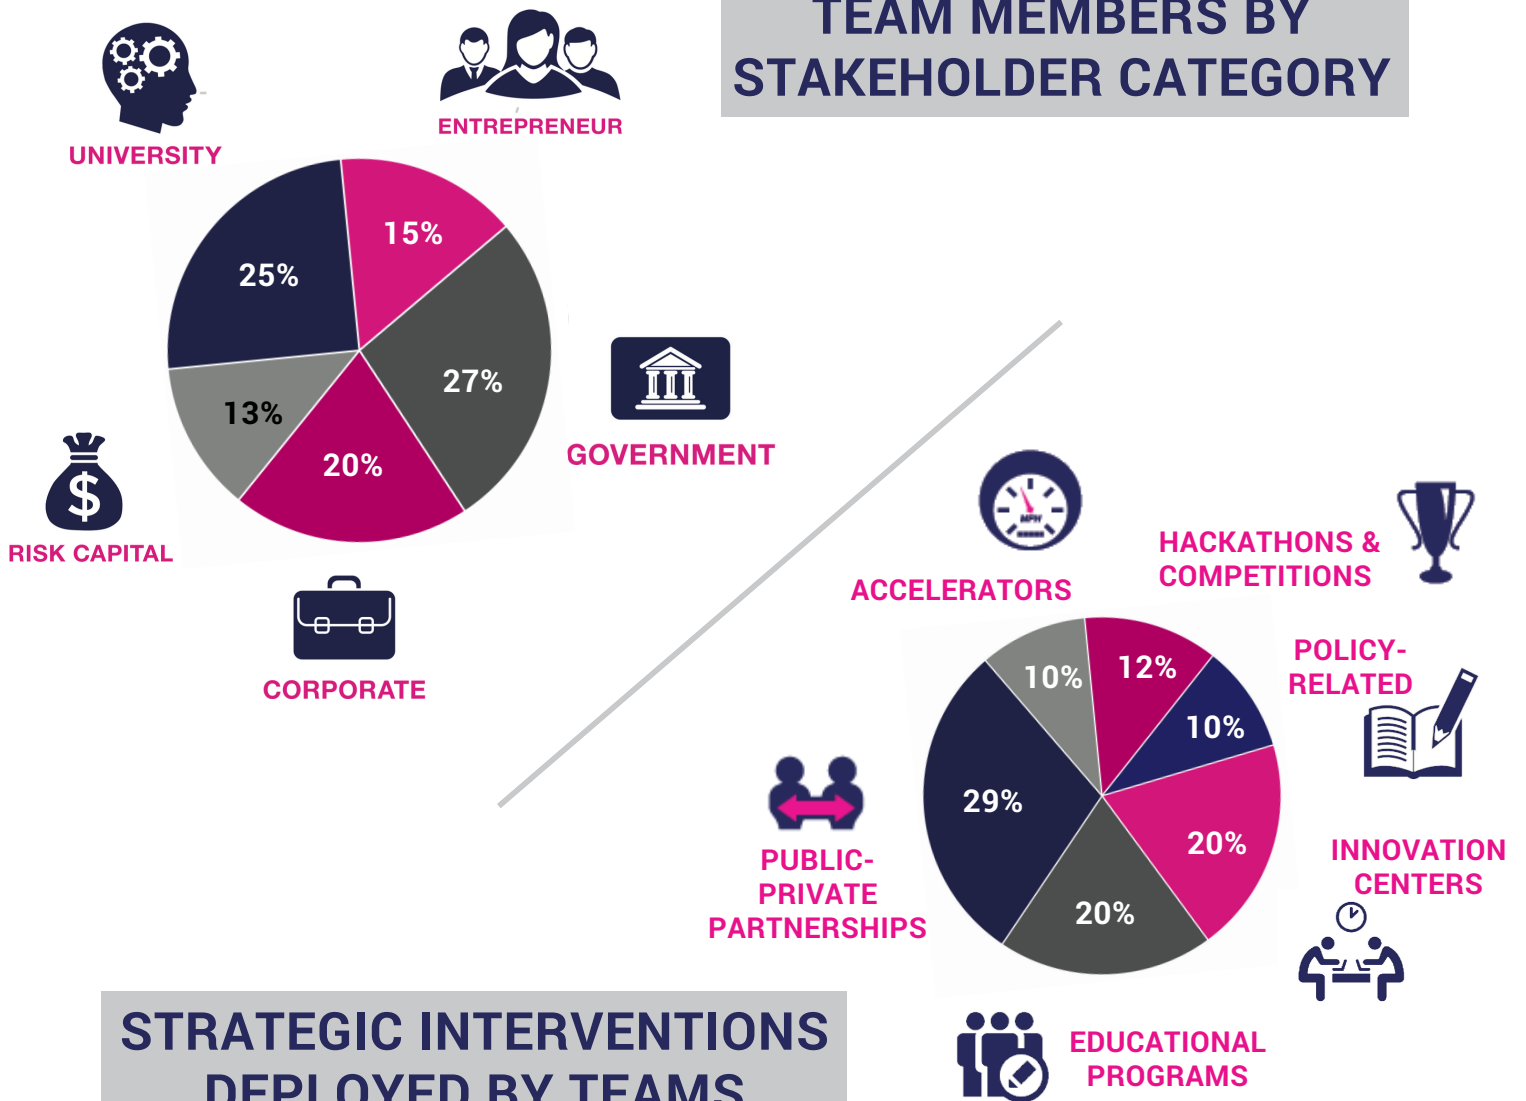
TEAM MEMBERS BY STAKEHOLDER CATEGORY

UNIVERSITY

ENTREPRENEUR

25%

15%

27%

13%

20%

GOVERNMENT

RISK CAPITAL

CORPORATE

ACCELERATORS

HACKATHONS & COMPETITIONS

POLICY-RELATED

10%

12%

10%

29%

20%

20%

PUBLIC-PRIVATE PARTNERSHIPS

INNOVATION CENTERS

EDUCATIONAL PROGRAMS

STRATEGIC INTERVENTIONS DEPLOYED BY TEAMS